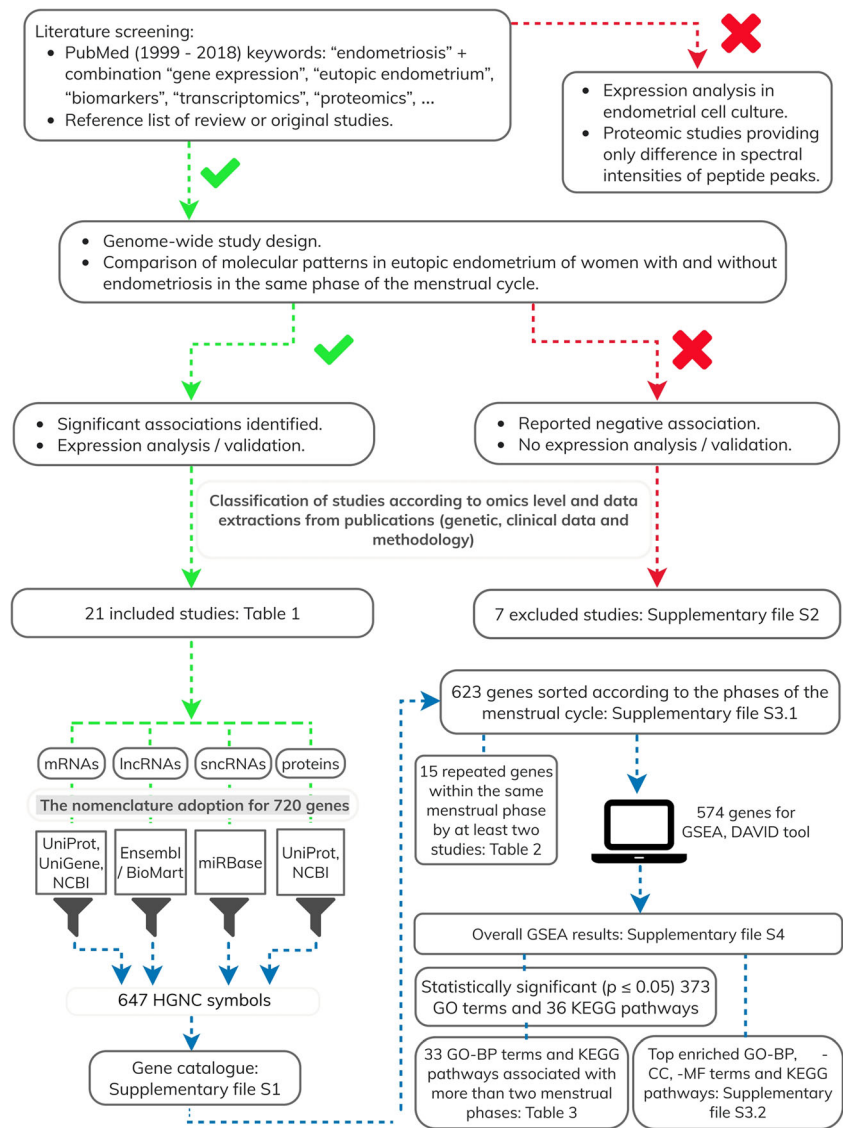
Literature screening:
• PubMed (1999 - 2018) keywords: “endometriosis” + combination “gene expression”, “eutopic endometrium”, “biomarkers”, “transcriptomics”, “proteomics”, ...
• Reference list of review or original studies.

• Expression analysis in endometrial cell culture.
• Proteomic studies providing only difference in spectral intensities of peptide peaks.

• Genome-wide study design.
• Comparison of molecular patterns in eutopic endometrium of women with and without endometriosis in the same phase of the menstrual cycle.

• Significant associations identified.
• Expression analysis / validation.

• Reported negative association.
• No expression analysis / validation.

Classification of studies according to omics level and data extractions from publications (genetic, clinical data and methodology)

21 included studies: Table 1

7 excluded studies: Supplementary file S2

mRNAs

lncRNAs

sncRNAs

proteins

The nomenclature adoption for 720 genes

UniProt, UniGene, NCBI

Ensembl / BioMart

miRBase

UniProt, NCBI

647 HGNC symbols

Gene catalogue: Supplementary file S1

623 genes sorted according to the phases of the menstrual cycle: Supplementary file S3.1

15 repeated genes within the same menstrual phase by at least two studies: Table 2

574 genes for GSEA, DAVID tool

Overall GSEA results: Supplementary file S4

Statistically significant (p ≤ 0.05) 373 GO terms and 36 KEGG pathways

33 GO-BP terms and KEGG pathways associated with more than two menstrual phases: Table 3

Top enriched GO-BP, -CC, -MF terms and KEGG pathways: Supplementary file S3.2